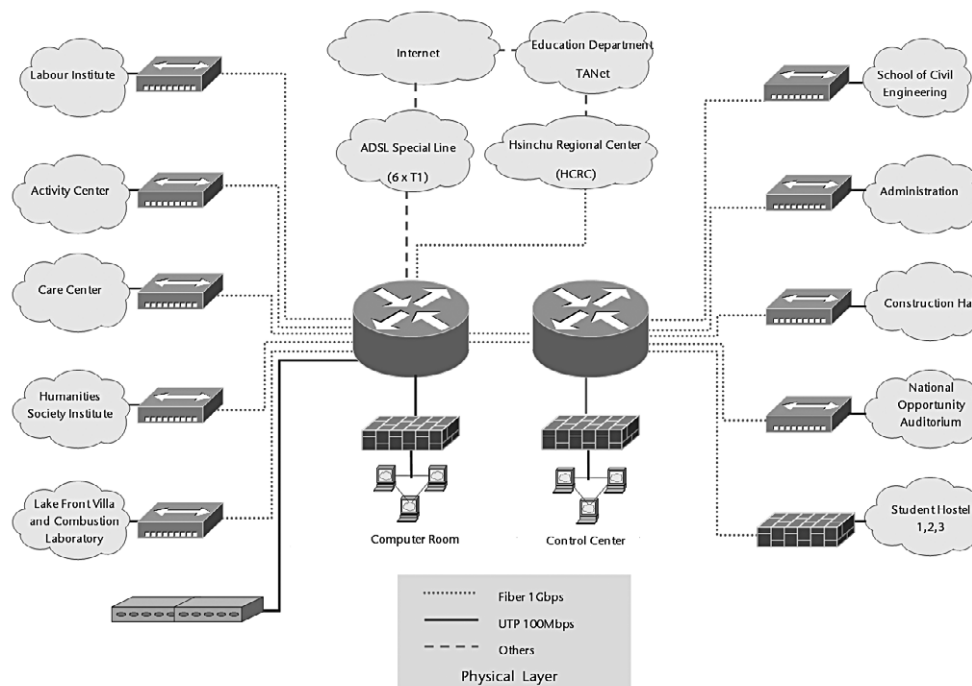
Internet

Education Department TANet

ADSL Special Line (6 x T1)

Hsinchu Regional Center (HCRC)

Labour Institute

Activity Center

Care Center

Humanities Society Institute

Lake Front Villa and Combustion Laboratory

School of Civil Engineering

Administration

Construction Ha

National Opportunity Auditorium

Student Hostel 1,2,3

Computer Room

Control Center

Fiber 1Gbps

UTP 100Mbps

Others

Physical Layer